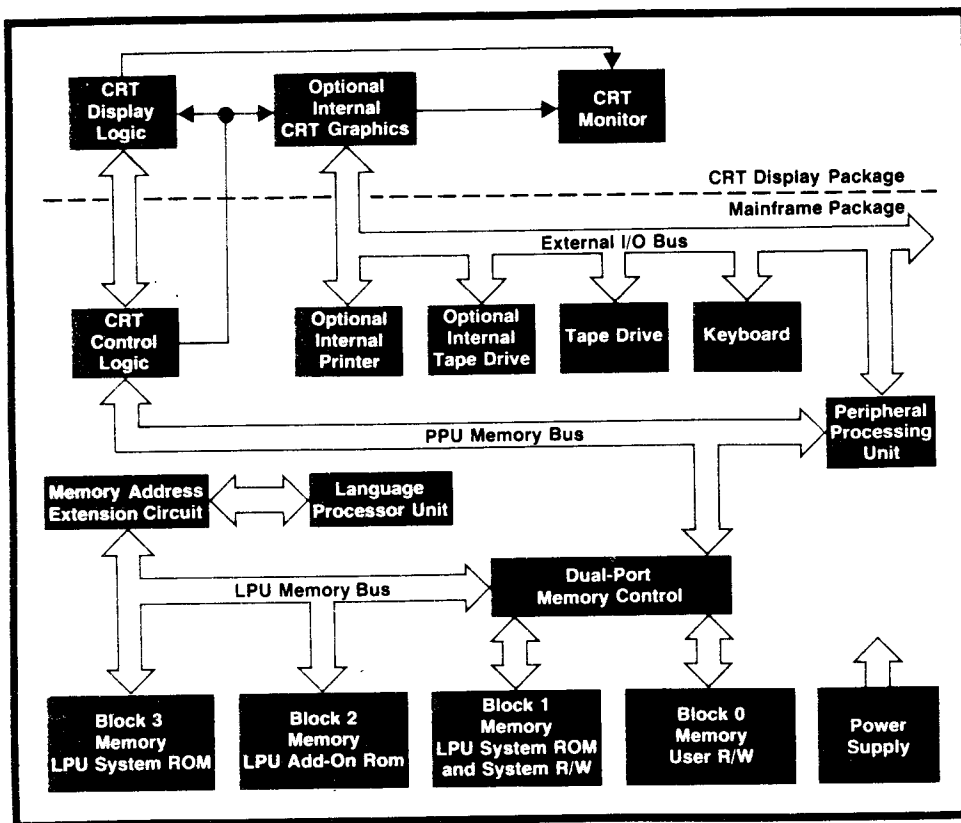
CRT Display Logic

Optional Internal CRT Graphics

CRT Monitor

CRT Display Package

Mainframe Package

External I/O Bus

CRT Control Logic

Optional Internal Printer

Optional Internal Tape Drive

Tape Drive

Keyboard

Peripheral Processing Unit

PPU Memory Bus

Memory Address Extension Circuit

Language Processor Unit

Dual-Port Memory Control

LPU Memory Bus

Block 3 Memory LPU System ROM

Block 2 Memory LPU Add-On Rom

Block 1 Memory LPU System ROM and System R/W

Block 0 Memory User R/W

Power Supply